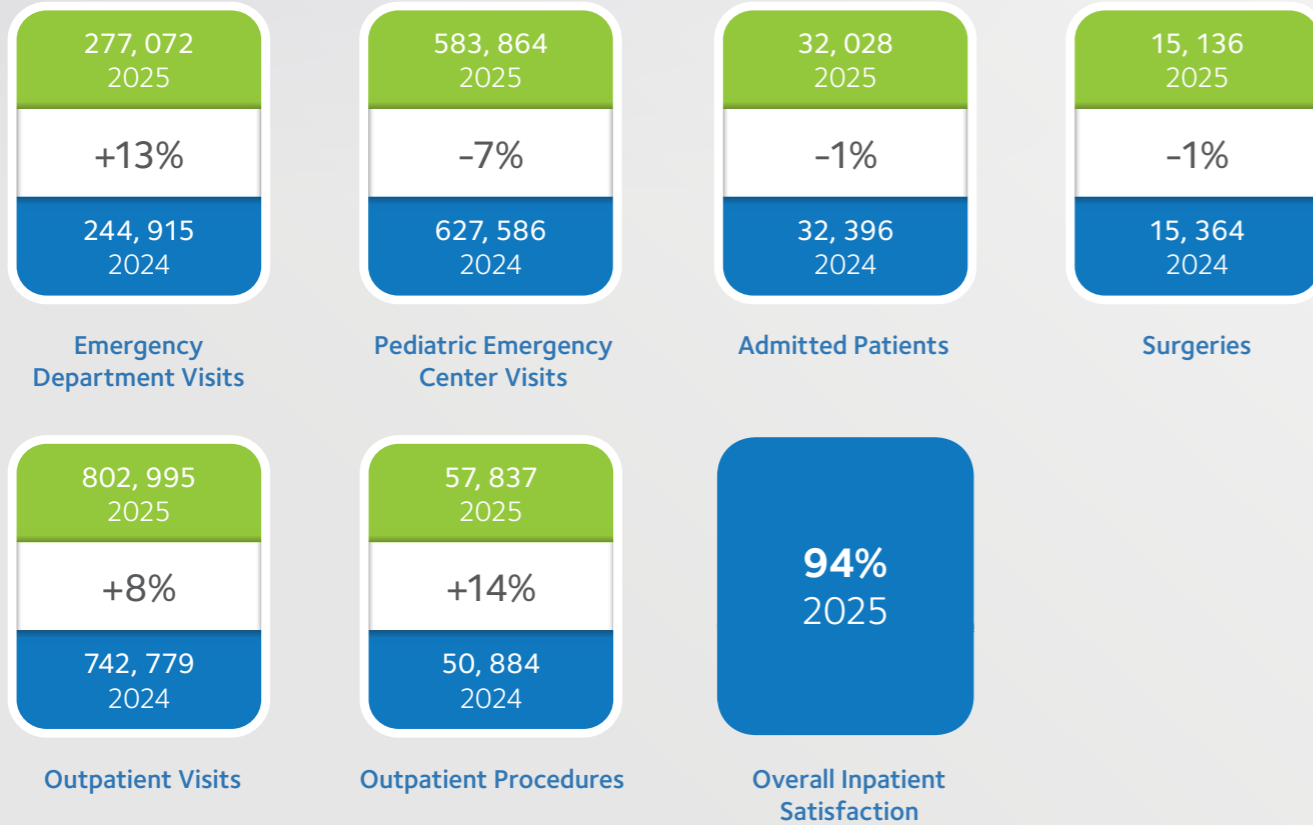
277, 072
2025

+13%

244, 915
2024

Emergency Department Visits

583, 864
2025

-7%

627, 586
2024

Pediatric Emergency Center Visits

32, 028
2025

-1%

32, 396
2024

Admitted Patients

15, 136
2025

-1%

15, 364
2024

Surgeries

802, 995
2025

+8%

742, 779
2024

Outpatient Visits

57, 837
2025

+14%

50, 884
2024

Outpatient Procedures

94%
2025

Overall Inpatient Satisfaction